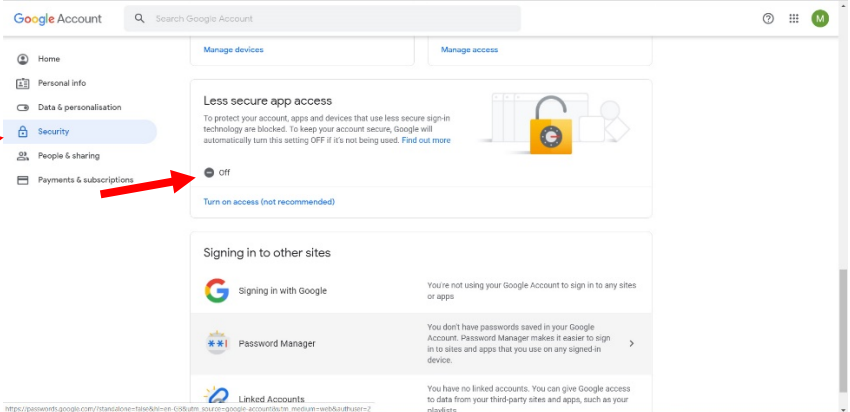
Google Account

Search Google Account

M

Home

Personal info

Data & personalisation

Security

People & sharing

Payments & subscriptions

Manage devices

Manage access

Less secure app access

To protect your account, apps and devices that use less secure sign-in technology are blocked. To keep your account secure, Google will automatically turn this setting OFF if it's not being used. Find out more

Off

Turn on access (not recommended)

Signing in to other sites

Signing in with Google

You're not using your Google Account to sign in to any sites or apps

Password Manager

You don't have passwords saved in your Google Account. Password Manager makes it easier to sign in to sites and apps that you use on any signed-in device.

Linked Accounts

You have no linked accounts. You can give Google access to data from your third-party sites and apps, such as your playlists

https://passwords.google.com/?standalone=false&hl=en-GB&utm_source=google-account&utm_medium=web&authuser=2